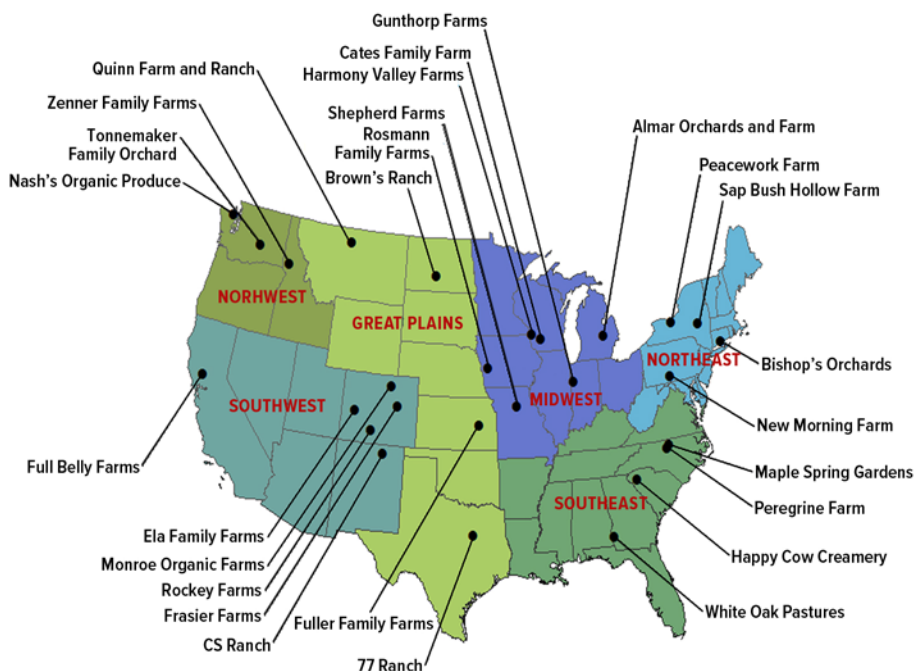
Gunthorp Farms

Cates Family Farm

Harmony Valley Farms

Quinn Farm and Ranch

Zenner Family Farms

Tonnemaker Family Orchard

Nash's Organic Produce

Shepherd Farms

Rosmann Family Farms

Brown's Ranch

Almar Orchards and Farm

Peacework Farm

Sap Bush Hollow Farm

NORHWEST

GREAT PLAINS

NORTHEAST

Bishop's Orchards

SOUTHWEST

MIDWEST

New Morning Farm

Full Belly Farms

Maple Spring Gardens

SOUTHEAST

Peregrine Farm

Ela Family Farms

Happy Cow Creamery

Monroe Organic Farms

Rockey Farms

White Oak Pastures

Frasier Farms

Fuller Family Farms

CS Ranch

77 Ranch